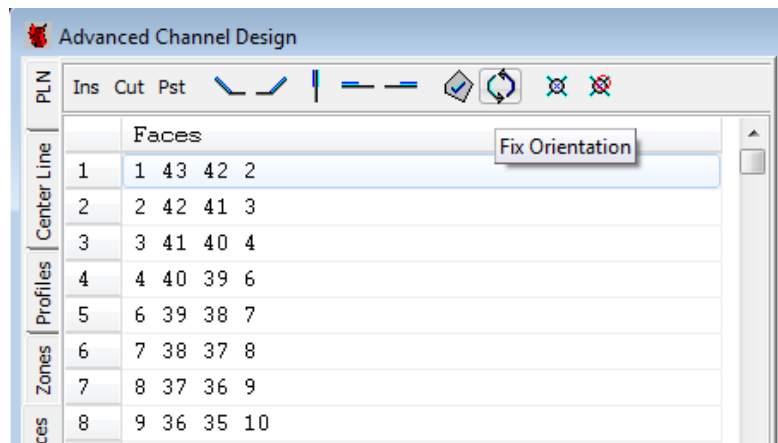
Advanced Channel Design

PLN
Center Line
Profiles
Zones
ces

Ins Cut Pst

Fix Orientation

| | Faces |
|---|---|
| 1 | 1 43 42 2 |
| 2 | 2 42 41 3 |
| 3 | 3 41 40 4 |
| 4 | 4 40 39 6 |
| 5 | 6 39 38 7 |
| 6 | 7 38 37 8 |
| 7 | 8 37 36 9 |
| 8 | 9 36 35 10 |